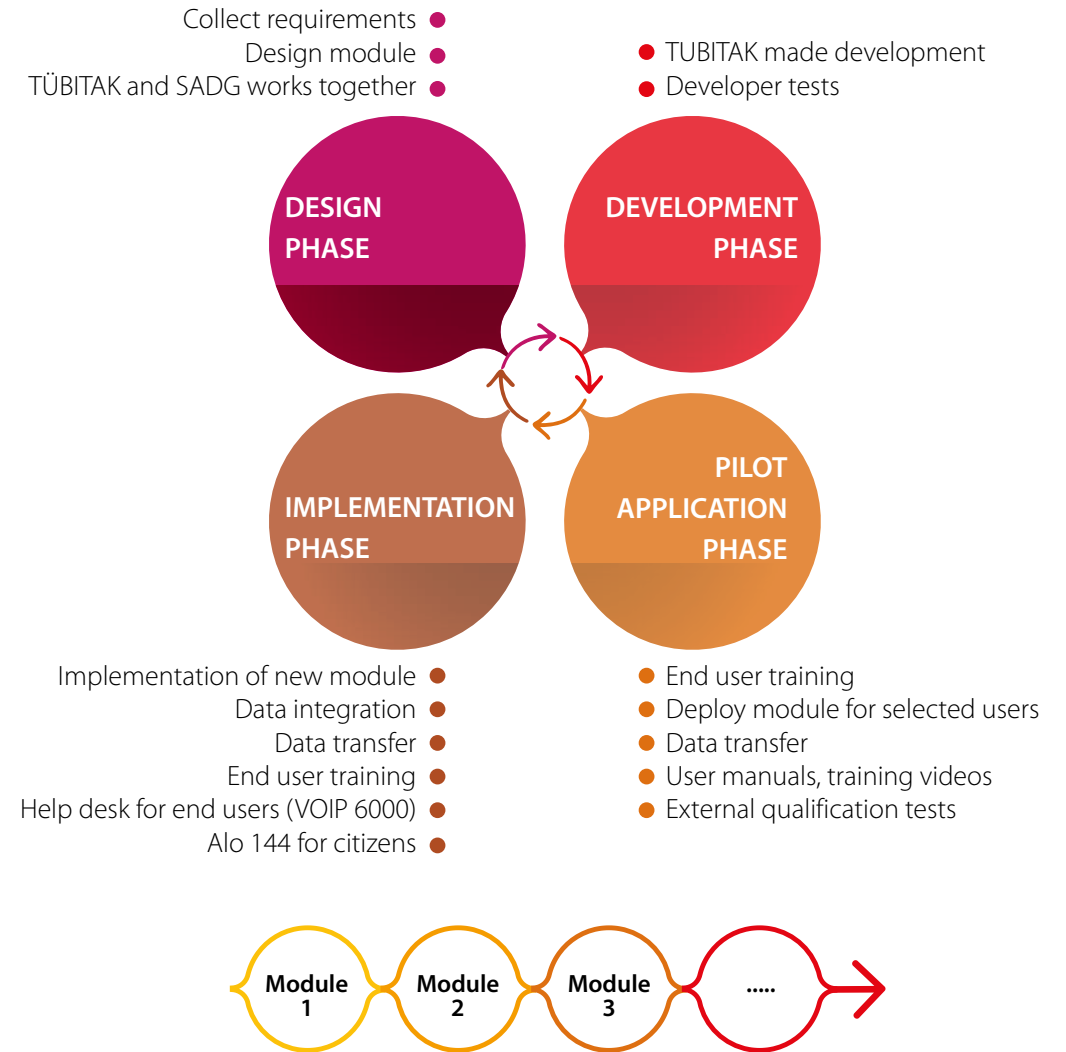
Collect requirements
Design module
TÜBITAK and SADG works together

TUBITAK made development
Developer tests

DESIGN PHASE

DEVELOPMENT PHASE

IMPLEMENTATION PHASE

PILOT APPLICATION PHASE

Implementation of new module
Data integration
Data transfer
End user training
Help desk for end users (VOIP 6000)
Alo 144 for citizens

End user training
Deploy module for selected users
Data transfer
User manuals, training videos
External qualification tests

Module 1
Module 2
Module 3
.....